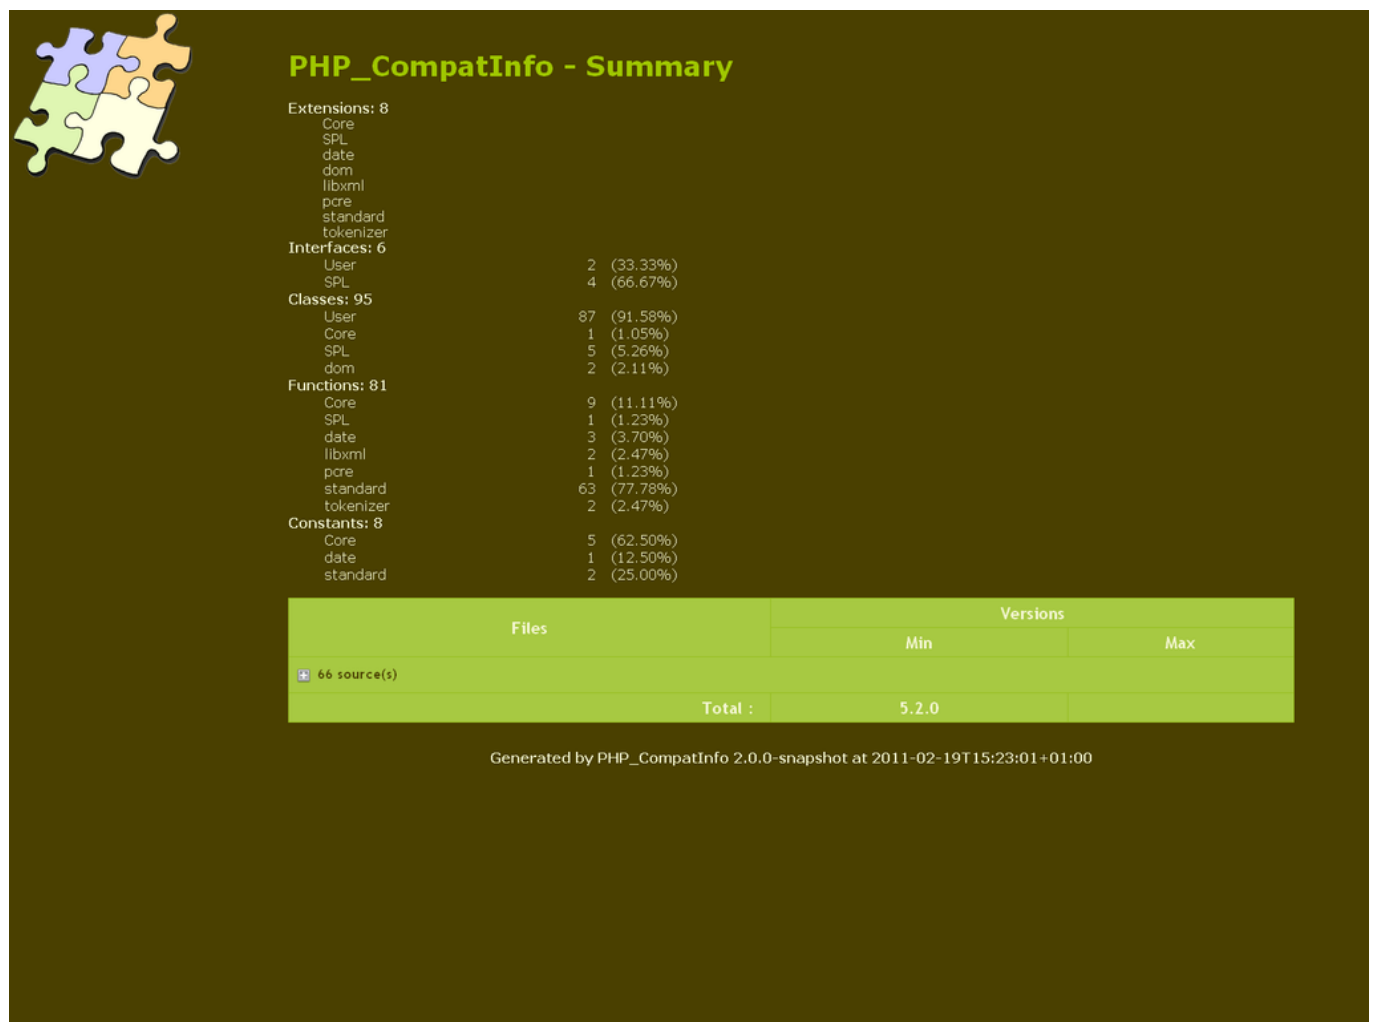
PHP_CompatInfo - Summary

Extensions: 8
Core
SPL
date
dom
libxml
pcre
standard
tokenizer
Interfaces: 6
User 2 (33.33%)
SPL 4 (66.67%)
Classes: 95
User 87 (91.58%)
Core 1 (1.05%)
SPL 5 (5.26%)
dom 2 (2.11%)
Functions: 81
Core 9 (11.11%)
SPL 1 (1.23%)
date 3 (3.70%)
libxml 2 (2.47%)
pcre 1 (1.23%)
standard 63 (77.78%)
tokenizer 2 (2.47%)
Constants: 8
Core 5 (62.50%)
date 1 (12.50%)
standard 2 (25.00%)

| Files | Versions Min | Versions Max |
|---|---|---|
| 66 source(s) | | |
| Total : | 5.2.0 | |

Generated by PHP_CompatInfo 2.0.0-snapshot at 2011-02-19T15:23:01+01:00